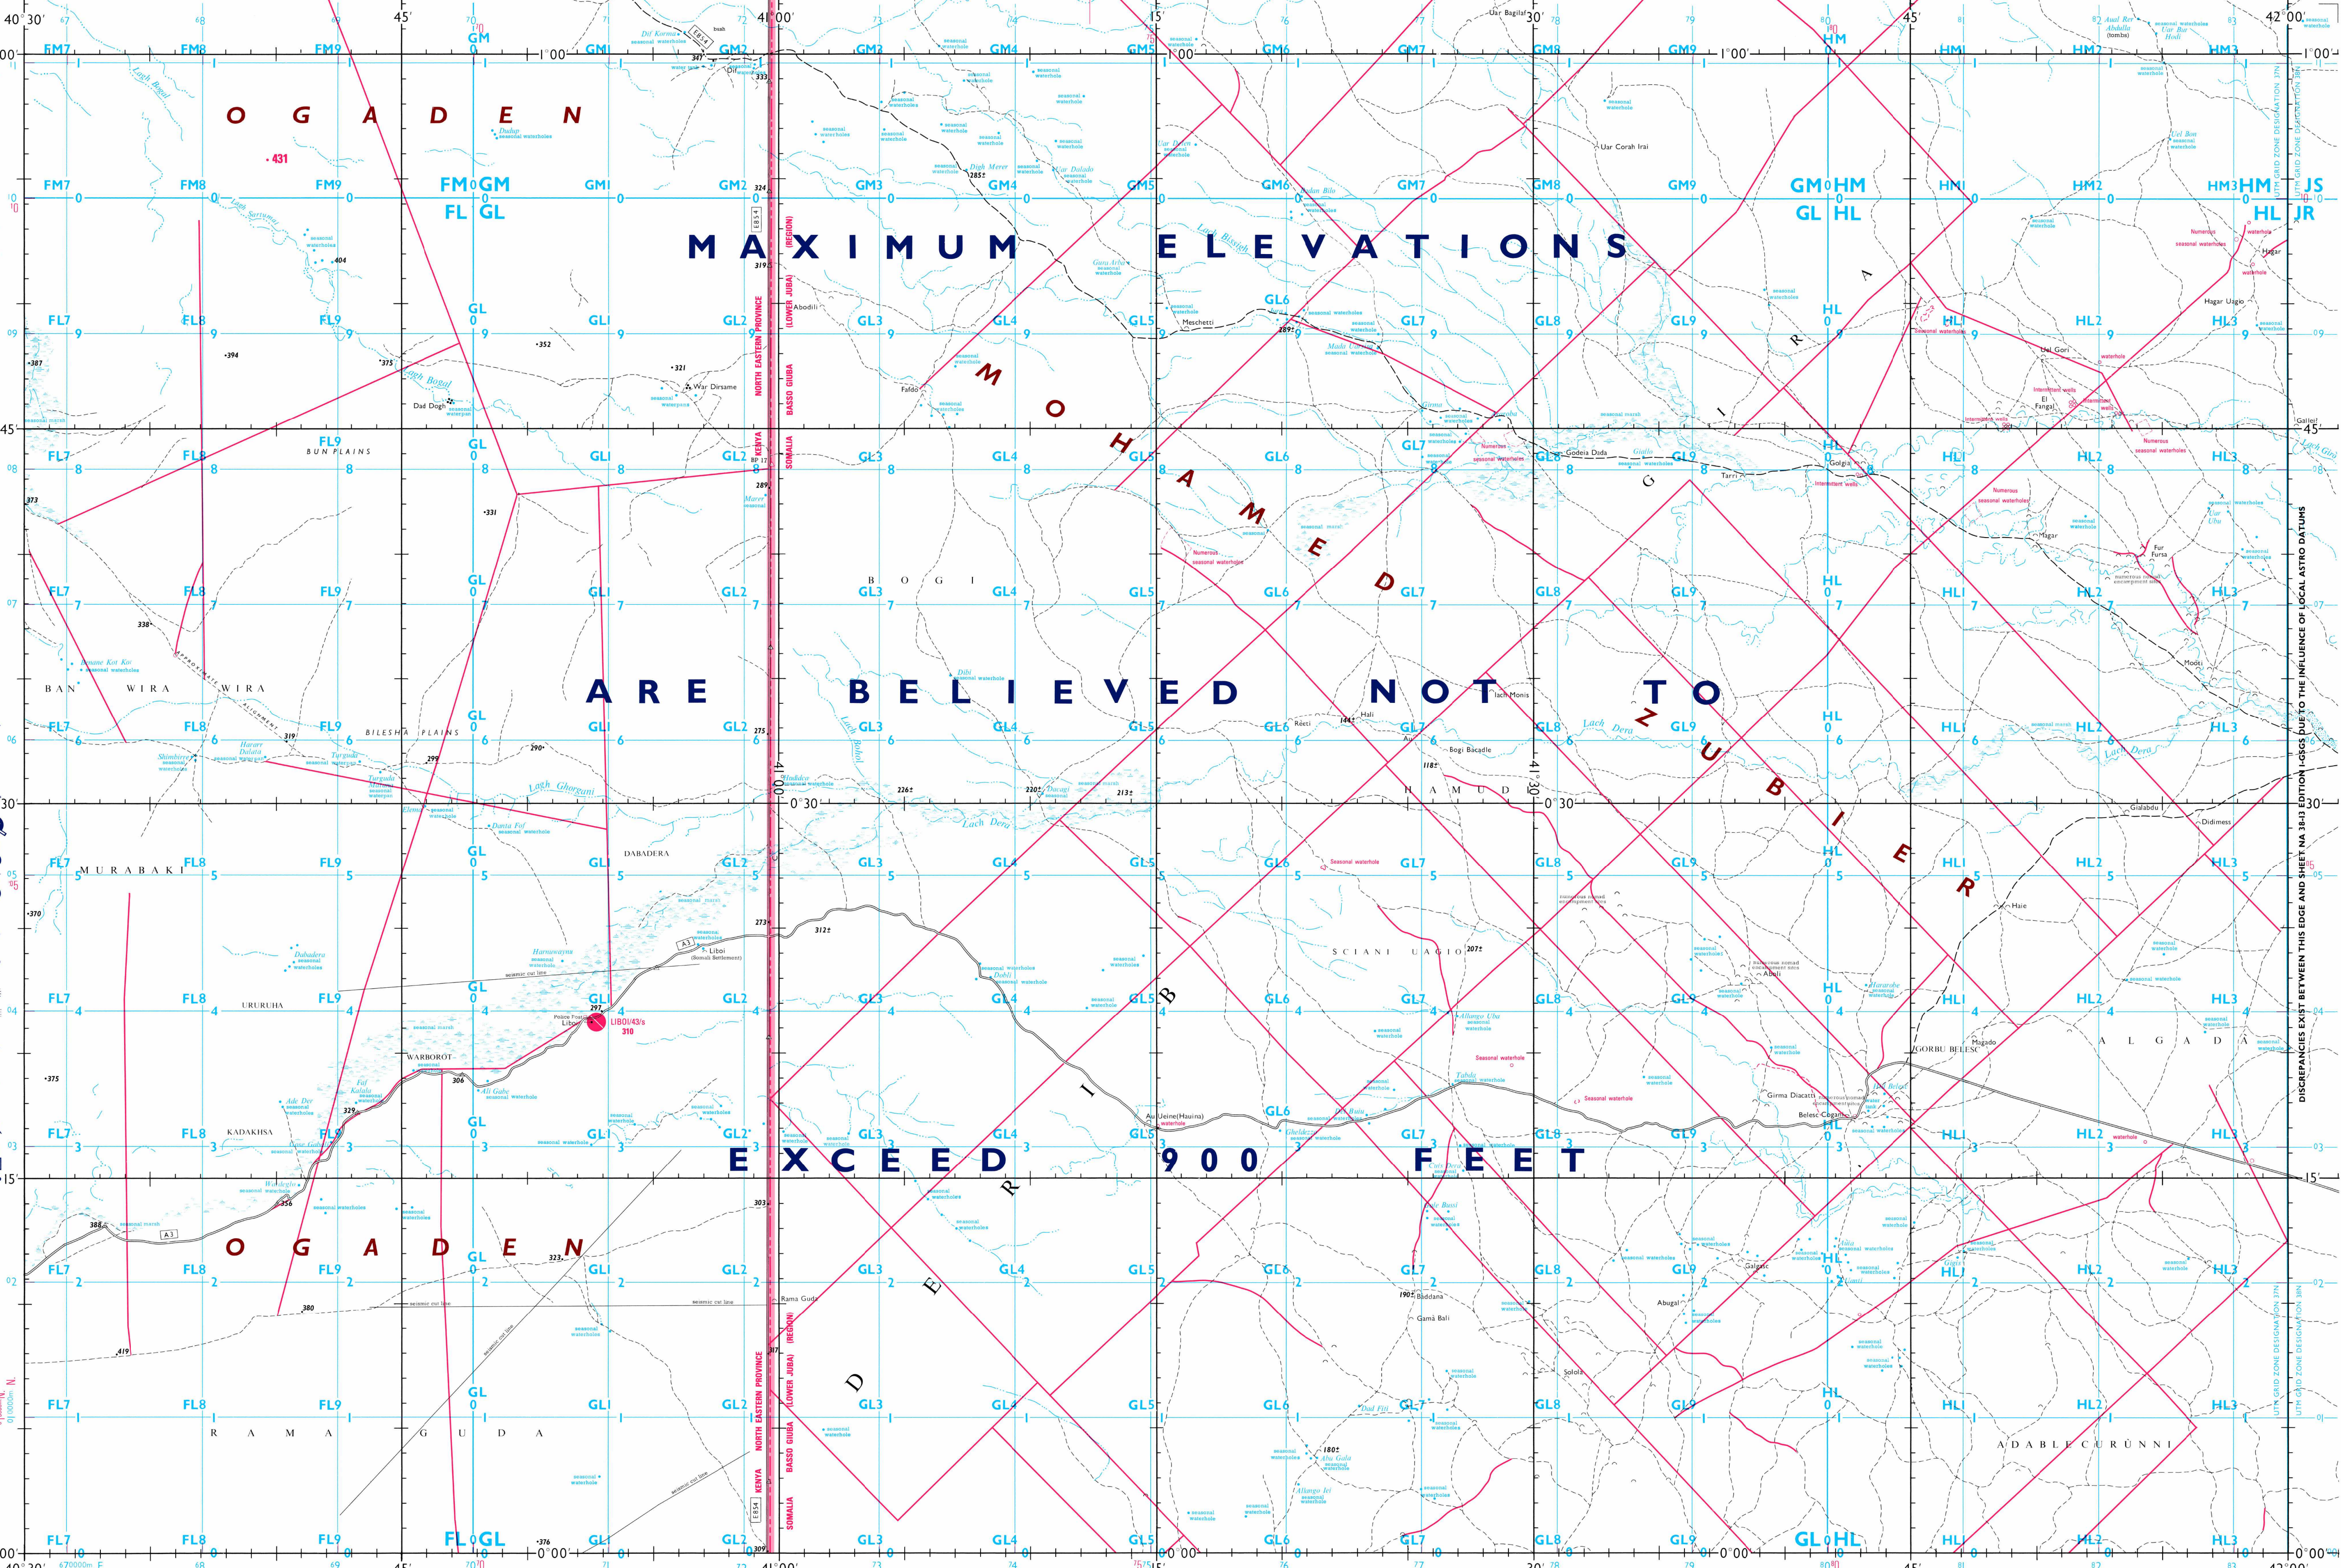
OGADEN

MAXIMUM ELEVATIONS

ARE BELIEVED NOT TO

EXCEED 900 FEET

MOHAMED ZUBIER

OGADEN

BOGI

DERIB

GIRA

HAMUD

SCIANI UAGIO

ALGADA

ADABLE CURÚNNI

RAMA

GUDA

BAN WIRA WIRA

BUN PLAINS

BILESHA PLAINS

MURABAKI

URURUHA

KADAKHSA

DABADERA

WARBOROT

NORTH EASTERN PROVINCE

BASSO GIUBA (LOWER JUBA) (REGION)

KENYA

SOMALIA

LIBOI/43/s
310

Liboi (Somali Settlement)

Police Post Liboi

War Dirsame

Dad Dogh

Abodili

Fafdo

Meschetti

Uar Corah Irai

Uar Bagilafo

Godeia Dada

Golgia

Tarri

Magar

Mooti

Uel Gori

El Fangal

Hagar

Hagar Ugaio

Gialabdu

Didimess

Haie

Magado

GORBU BELESC

Belesc Cogani

Girma Diacatti

Abudi

Bogi Bacadle

Reeti

Hali

Ishi Monis

Au Ueine (Hauina)

Rama Guda

Baddana

Gamá Bali

Galgale

Abugal

Sololi

seasonal waterhole

seasonal marsh

Seasonal waterhole

Numerous seasonal waterholes

Intermittent wells

seismic cut line

DISCREPANCIES EXIST BETWEEN THIS EDGE AND SHEET NA 38-13 EDITION 1-GSGS DUE TO THE INFLUENCE OF LOCAL ASTRO DATUMS

UTM GRID ZONE DESIGNATION 37N

UTM GRID ZONE DESIGNATION 38N

40°30' 45' 41°00' 15' 30' 45' 42°00'

1°00' 45' 30' 15' 0°00'

FM7 FM8 FM9 GM GM1 GM2 GM3 GM4 GM5 GM6 GM7 GM8 GM9 HM HM1 HM2 HM3 JS

FL7 FL8 FL9 GL GL1 GL2 GL3 GL4 GL5 GL6 GL7 GL8 GL9 HL HL1 HL2 HL3 JR

431 404 394 387 375 352 321 331 373 338 319 299 290 275 273 312± 297 306 329 310 370 375 388 356 323 380 419 376 303 309 285± 289± 226± 220± 213± 207± 144± 118± 190± 180± 324 319 333 347